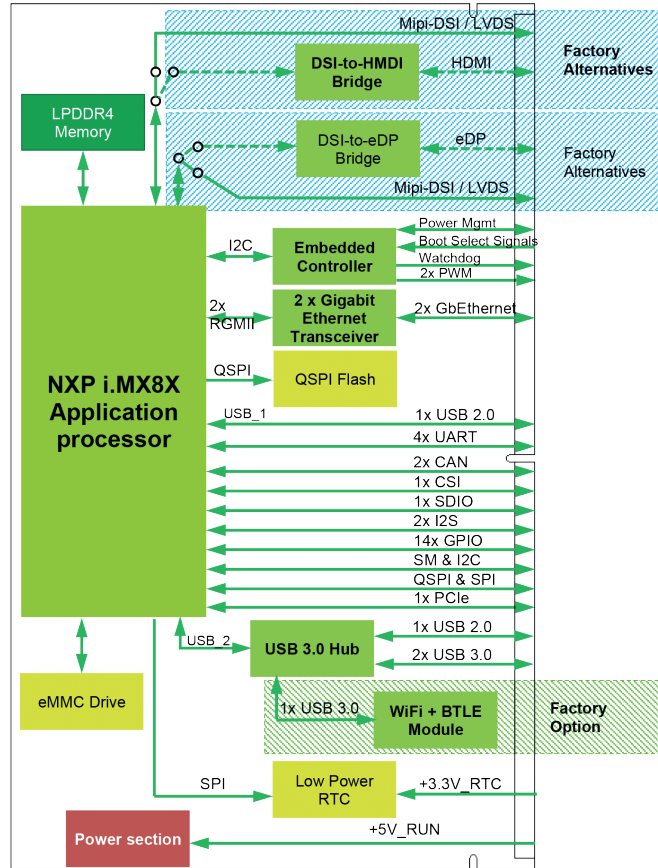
Mipi-DSI / LVDS

DSI-to-HMDI Bridge

HDMI

Factory Alternatives

LPDDR4 Memory

DSI-to-eDP Bridge

eDP

Factory Alternatives

Mipi-DSI / LVDS

Power Mgmt

Boot Select Signals

I2C

Embedded Controller

Watchdog

2x PWM

2x RGMII

2 x Gigabit Ethernet Transceiver

2x GbEthernet

QSPI

QSPI Flash

NXP i.MX8X Application processor

USB_1

1x USB 2.0

4x UART

2x CAN

1x CSI

1x SDIO

2x I2S

14x GPIO

SM & I2C

QSPI & SPI

1x PCIe

USB_2

USB 3.0 Hub

1x USB 2.0

2x USB 3.0

eMMC Drive

1x USB 3.0

WiFi + BTLE Module

Factory Option

SPI

Low Power RTC

+3.3V_RTC

Power section

+5V_RUN